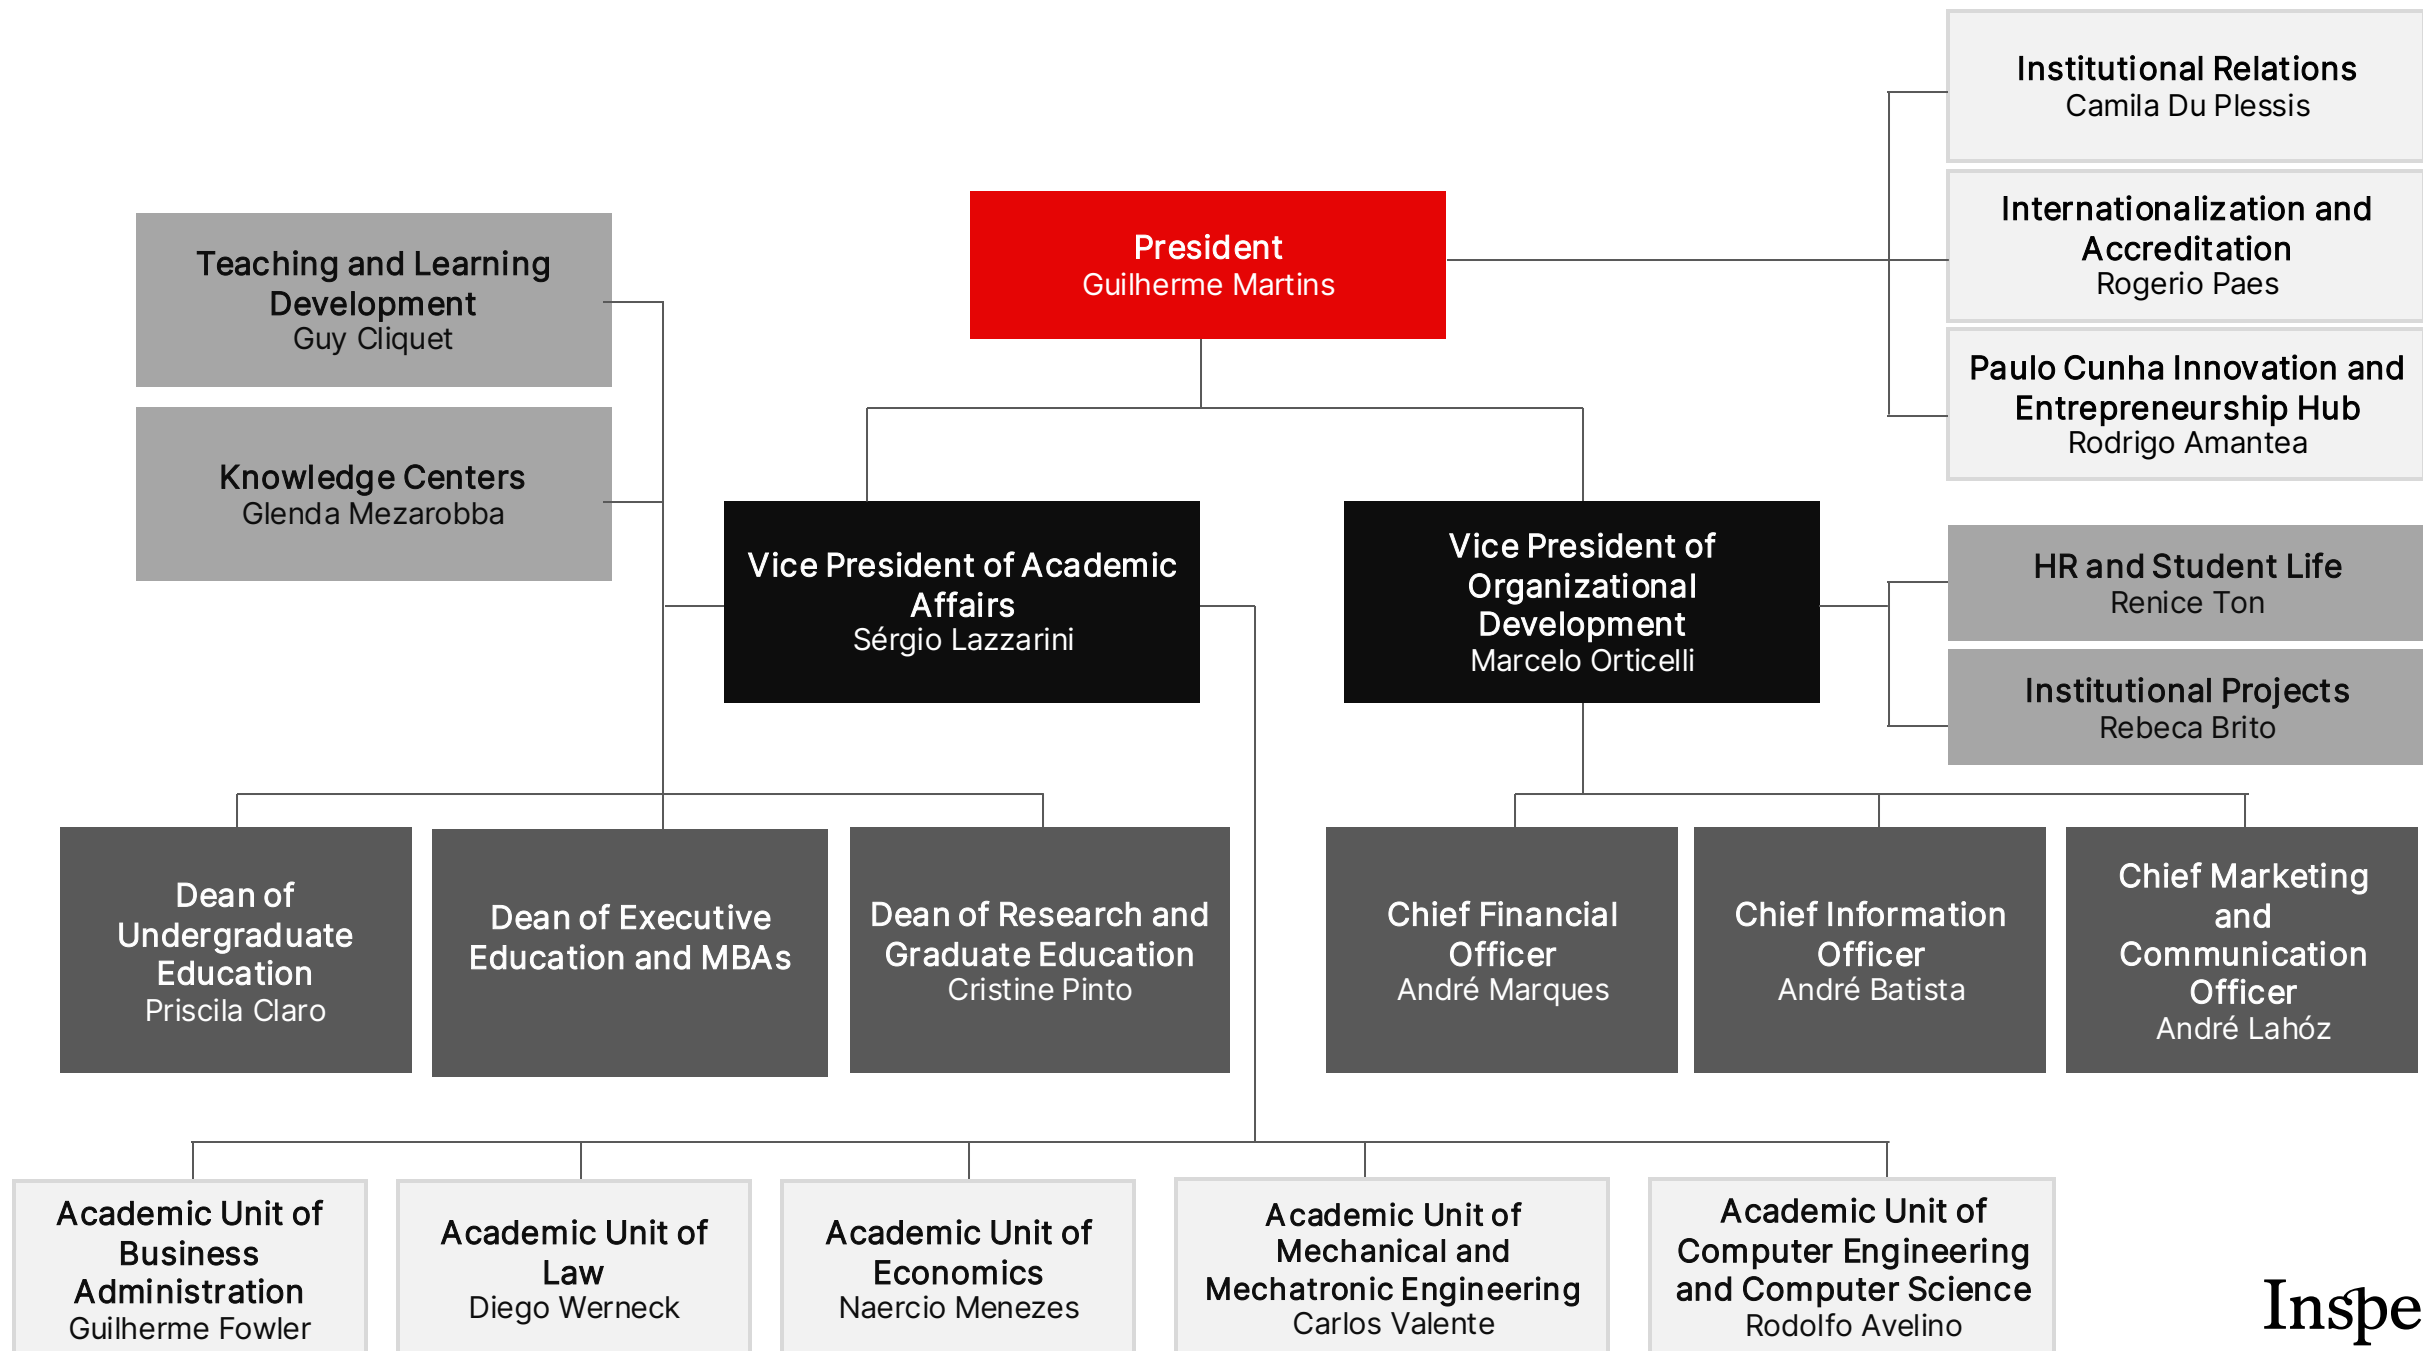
Institutional Relations
Camila Du Plessis

Internationalization and Accreditation
Rogerio Paes

Paulo Cunha Innovation and Entrepreneurship Hub
Rodrigo Amantea

Teaching and Learning Development
Guy Cliquet

Knowledge Centers
Glenda Mezarobba

President
Guilherme Martins

Vice President of Academic Affairs
Sérgio Lazzarini

Vice President of Organizational Development
Marcelo Orticelli

HR and Student Life
Renice Ton

Institutional Projects
Rebeca Brito

Dean of Undergraduate Education
Priscila Claro

Dean of Executive Education and MBAs

Dean of Research and Graduate Education
Cristine Pinto

Chief Financial Officer
André Marques

Chief Information Officer
André Batista

Chief Marketing and Communication Officer
André Lahóz

Academic Unit of Business Administration
Guilherme Fowler

Academic Unit of Law
Diego Werneck

Academic Unit of Economics
Naercio Menezes

Academic Unit of Mechanical and Mechatronic Engineering
Carlos Valente

Academic Unit of Computer Engineering and Computer Science
Rodolfo Avelino

Inspe